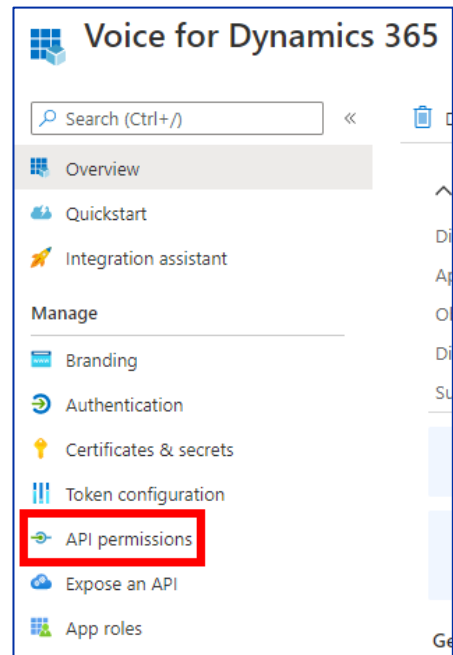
Voice for Dynamics 365

Search (Ctrl+/)

«

D

Overview

Quickstart

Integration assistant

Manage

Branding

Authentication

Certificates & secrets

Token configuration

API permissions

Expose an API

App roles

Di

Ap

Ol

Di

Su

Ge